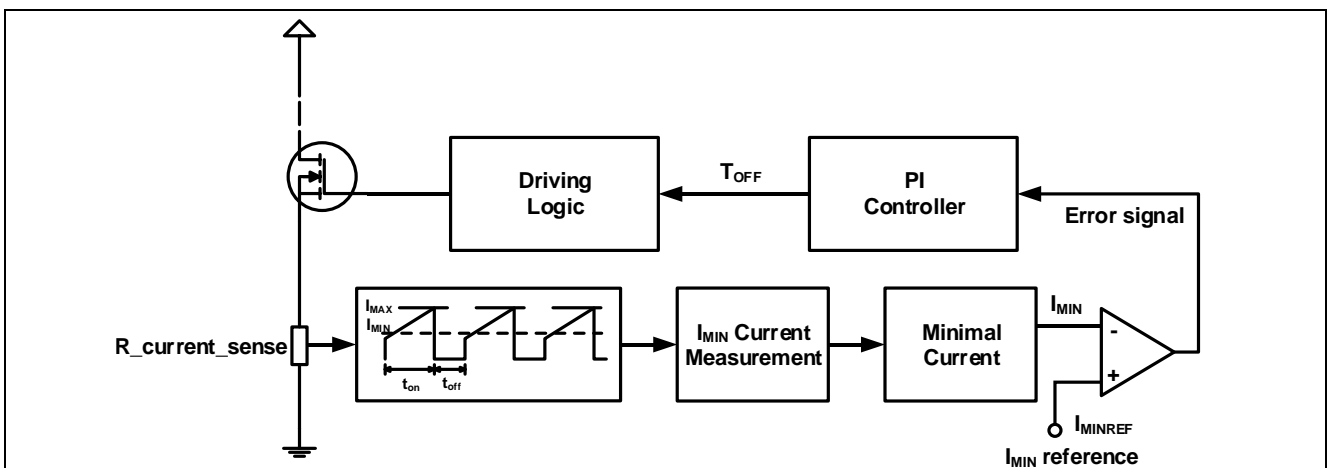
Driving Logic

$T_{OFF}$

PI Controller

Error signal

$I_{MAX}$
$I_{MIN}$
$t_{on}$
$t_{off}$

R_current_sense

$I_{MIN}$ Current Measurement

Minimal Current

$I_{MIN}$

-

+

$I_{MINREF}$

$I_{MIN}$ reference